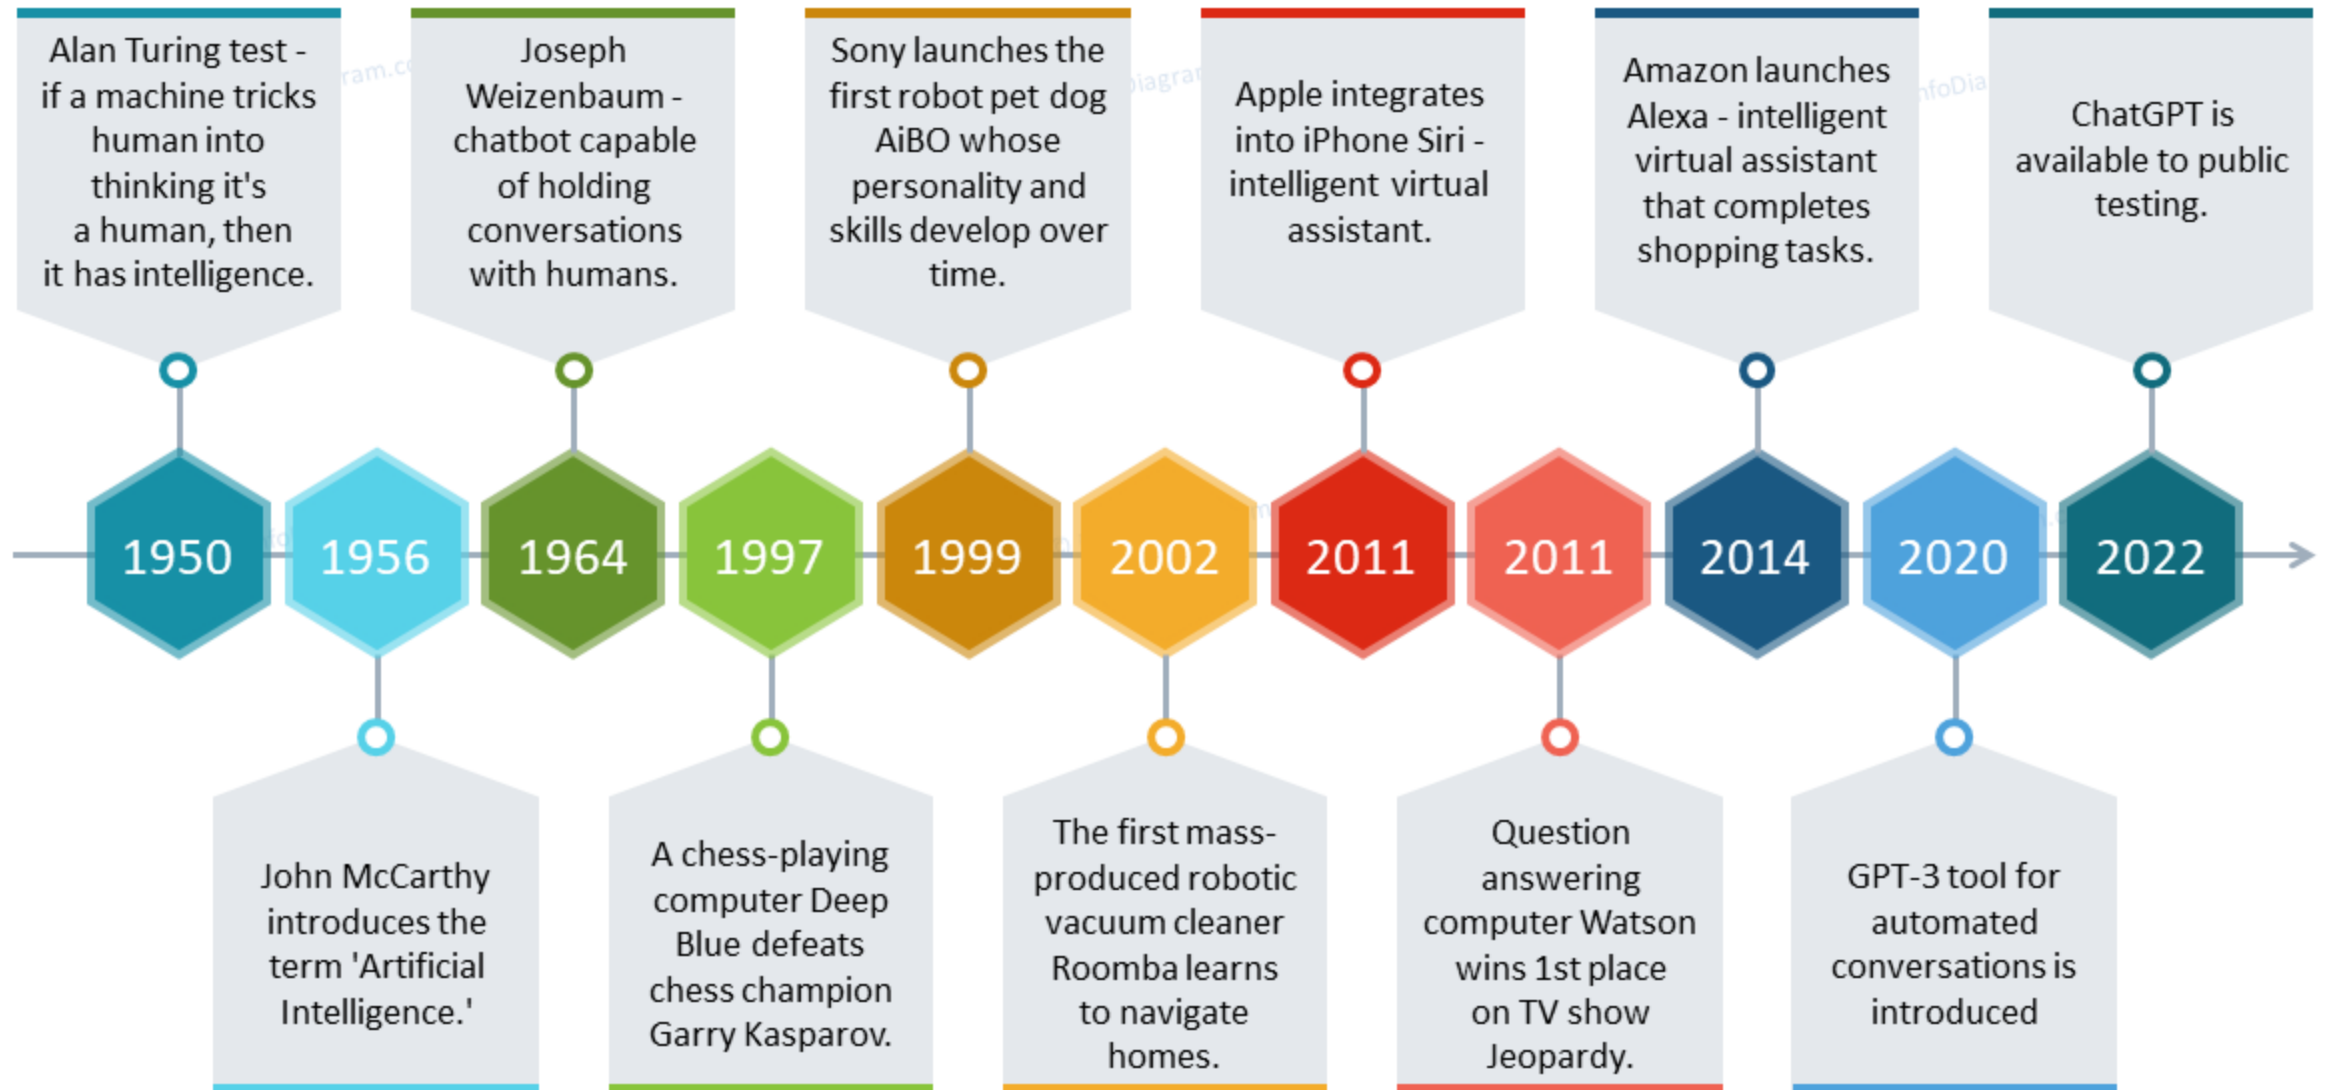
Alan Turing test - if a machine tricks human into thinking it's a human, then it has intelligence.

Joseph Weizenbaum - chatbot capable of holding conversations with humans.

Sony launches the first robot pet dog AiBO whose personality and skills develop over time.

Apple integrates into iPhone Siri - intelligent virtual assistant.

Amazon launches Alexa - intelligent virtual assistant that completes shopping tasks.

ChatGPT is available to public testing.

1950 1956 1964 1997 1999 2002 2011 2011 2014 2020 2022

John McCarthy introduces the term 'Artificial Intelligence.'

A chess-playing computer Deep Blue defeats chess champion Garry Kasparov.

The first mass-produced robotic vacuum cleaner Roomba learns to navigate homes.

Question answering computer Watson wins 1st place on TV show Jeopardy.

GPT-3 tool for automated conversations is introduced